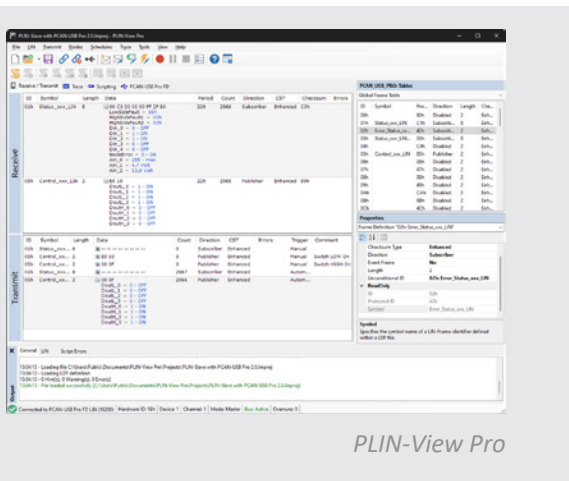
PLIN-Slave with PCAN-USB Pro 2.0.lmpnej - PLIN-View Pro

File LIN Transmit Nodes Schedules Type Tools View Help

Receive / Transmit Trace Scripting PCAN-USB Pro FD

| ID | Symbol | Length | Data | Period | Count | Direction | CST | Checksum | Errors |
|---|---|---|---|---|---|---|---|---|---|
| 03h | Status_xxx_LIN | 8 | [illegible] | 229 | 2946 | Subscriber | Enhanced | C3h | |
| 05h | Control_xxx_LIN | 2 | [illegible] | 229 | 2946 | Publisher | Enhanced | E9h | |

Receive

| ID | Symbol | Length | Data | Count | Direction | CST | Errors | Trigger | Comment |
|---|---|---|---|---|---|---|---|---|---|
| 03h | Status_xxx... | 8 | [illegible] | 0 | Subscriber | Enhanced | | Manual | |
| 05h | Control_xxx... | 2 | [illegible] | 0 | Publisher | Enhanced | | Manual | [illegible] |
| 05h | Control_xxx... | 2 | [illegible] | 0 | Publisher | Enhanced | | Manual | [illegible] |
| 03h | Status_xxx... | 8 | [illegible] | 2967 | Subscriber | Enhanced | | Autom... | |
| 05h | Control_xxx... | 2 | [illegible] | 2966 | Publisher | Enhanced | | Autom... | |

Transmit

PCAN_USB_PRO_Tables

Global Frame Table

| ID | Symbol | Pro... | Direction | Length | Che... |
|---|---|---|---|---|---|
| 00h | | 00h | Disabled | 2 | Enh... |
| 01h | Status_xxx_LIN | C1h | Subscrib... | 8 | Enh... |
| 02h | Error_Status_xx... | 42h | Subscrib... | 2 | Enh... |
| 03h | Status_xxx_LIN... | 03h | Subscrib... | 8 | Enh... |
| 04h | | C4h | Disabled | 2 | Enh... |
| 05h | Control_xxx_LIN | 85h | Publisher | 2 | Enh... |
| 06h | | 06h | Disabled | 2 | Enh... |
| 07h | | 47h | Disabled | 2 | Enh... |
| 08h | | 08h | Disabled | 2 | Enh... |
| 09h | | 49h | Disabled | 2 | Enh... |
| 0Ah | | CAh | Disabled | 2 | Enh... |
| 0Bh | | 8Bh | Disabled | 2 | Enh... |
| 0Ch | | 4Ch | Disabled | 2 | Enh... |

Properties

Frame Definition "02h Error_Status_xxx_LIN"

| | |
|---|---|
| Checksum Type | Enhanced |
| Direction | Subscriber |
| Event Frame | No |
| Length | 2 |
| Unconditional ID | 02h Error_Status_xxx_LIN |
| ReadOnly | |
| ID | 02h |
| Protected ID | 42h |
| Symbol | Error_Status_xxx_LIN |

Symbol
Specifies the symbol name of a LIN-Frame identifier defined within a LDF file.

General LIN Script Errors

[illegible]

Connected to PCAN-USB Pro FD LIN (92230) | Hardware ID: 10h | Device 1 | Channel 1 | Mode Master | Bus Active | Overruns 0

PLIN-View Pro